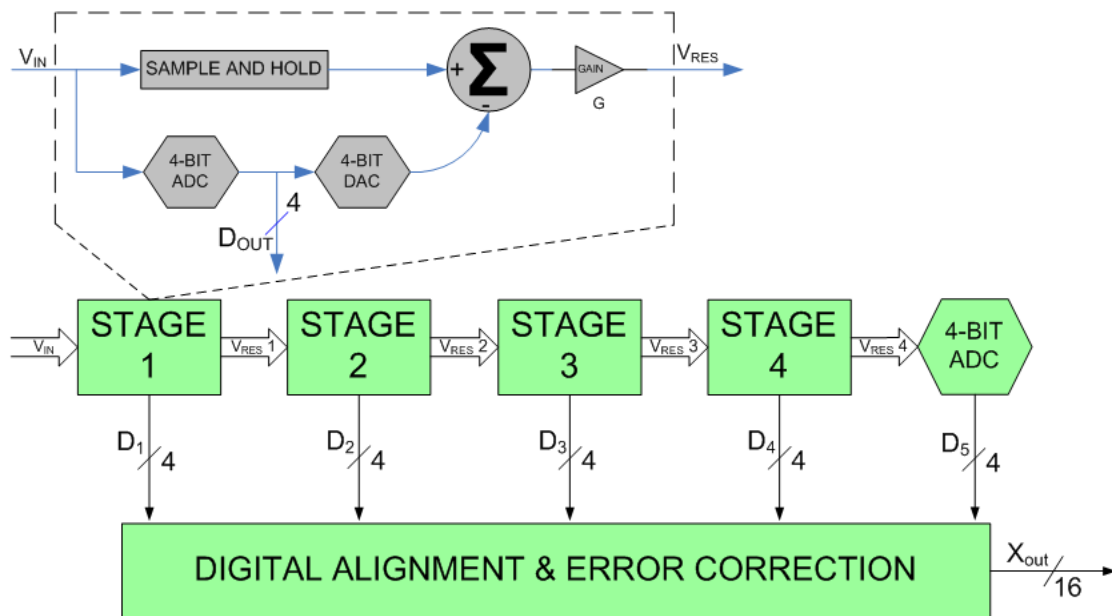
$V_{IN}$

SAMPLE AND HOLD

+ $\Sigma$ -

GAIN

G

$V_{RES}$

4-BIT ADC

4-BIT DAC

4

$D_{OUT}$

$V_{IN}$

STAGE 1

$V_{RES}$ 1

STAGE 2

$V_{RES}$ 2

STAGE 3

$V_{RES}$ 3

STAGE 4

$V_{RES}$ 4

4-BIT ADC

$D_1$ 4

$D_2$ 4

$D_3$ 4

$D_4$ 4

$D_5$ 4

DIGITAL ALIGNMENT & ERROR CORRECTION

$X_{out}$

16